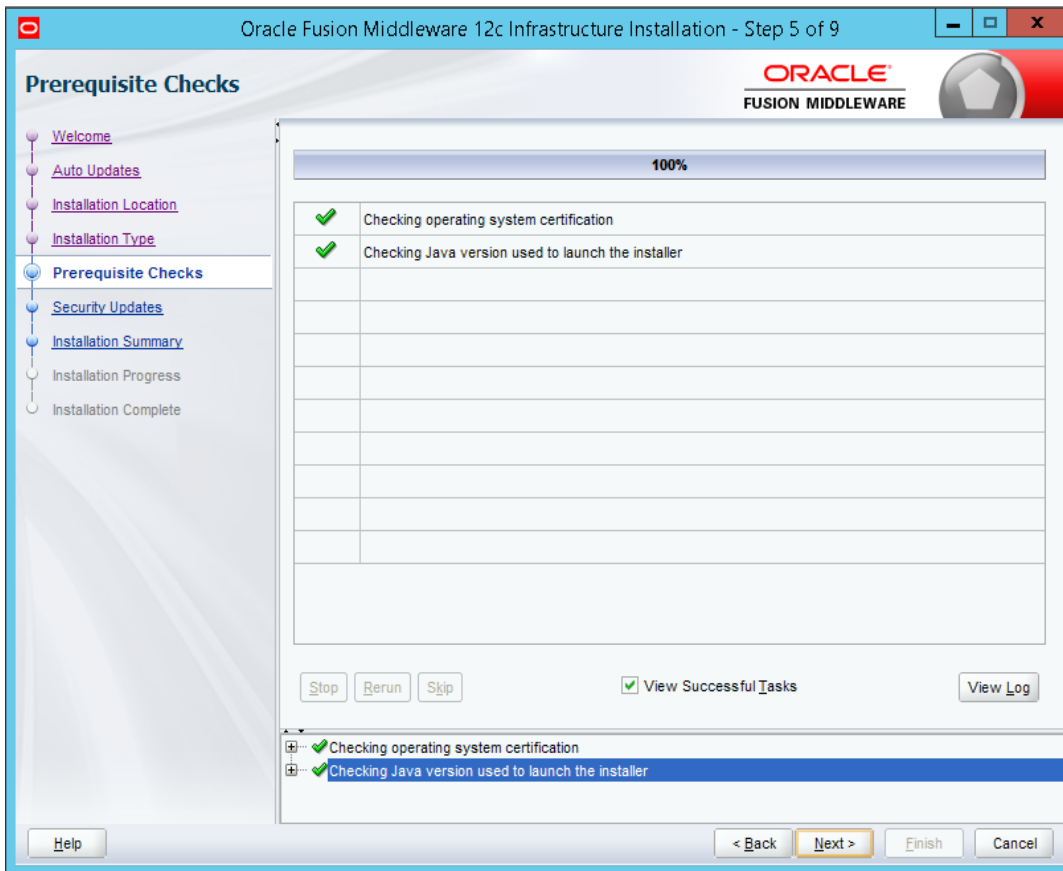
Oracle Fusion Middleware 12c Infrastructure Installation - Step 5 of 9

Prerequisite Checks

ORACLE
FUSION MIDDLEWARE

Welcome
Auto Updates
Installation Location
Installation Type
Prerequisite Checks
Security Updates
Installation Summary
Installation Progress
Installation Complete

100%

Checking operating system certification
Checking Java version used to launch the installer

Stop
Rerun
Skip
View Successful Tasks
View Log

Checking operating system certification
Checking Java version used to launch the installer

Help
< Back
Next >
Finish
Cancel